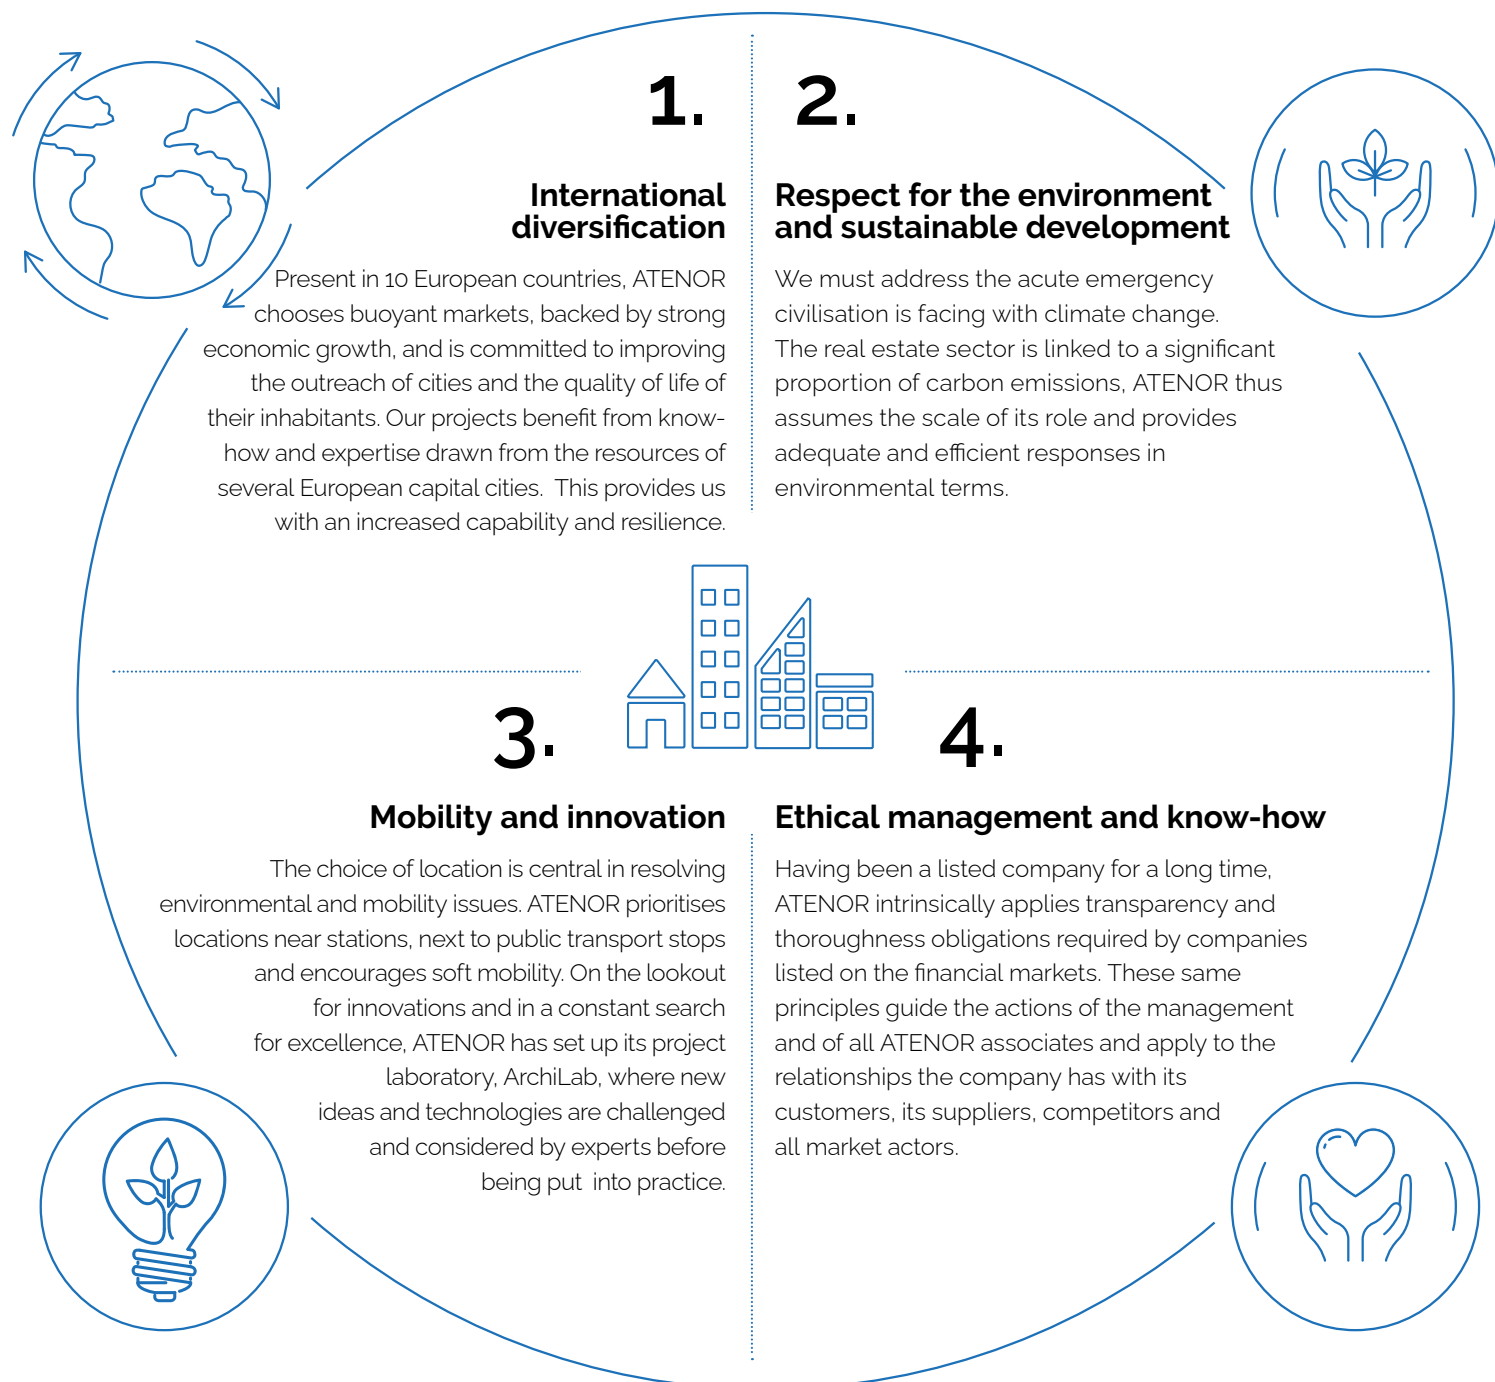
1.

International diversification

Present in 10 European countries, ATENOR chooses buoyant markets, backed by strong economic growth, and is committed to improving the outreach of cities and the quality of life of their inhabitants. Our projects benefit from know-how and expertise drawn from the resources of several European capital cities. This provides us with an increased capability and resilience.

2.

Respect for the environment and sustainable development

We must address the acute emergency civilisation is facing with climate change. The real estate sector is linked to a significant proportion of carbon emissions, ATENOR thus assumes the scale of its role and provides adequate and efficient responses in environmental terms.

3.

Mobility and innovation

The choice of location is central in resolving environmental and mobility issues. ATENOR prioritises locations near stations, next to public transport stops and encourages soft mobility. On the lookout for innovations and in a constant search for excellence, ATENOR has set up its project laboratory, ArchiLab, where new ideas and technologies are challenged and considered by experts before being put into practice.

4.

Ethical management and know-how

Having been a listed company for a long time, ATENOR intrinsically applies transparency and thoroughness obligations required by companies listed on the financial markets. These same principles guide the actions of the management and of all ATENOR associates and apply to the relationships the company has with its customers, its suppliers, competitors and all market actors.